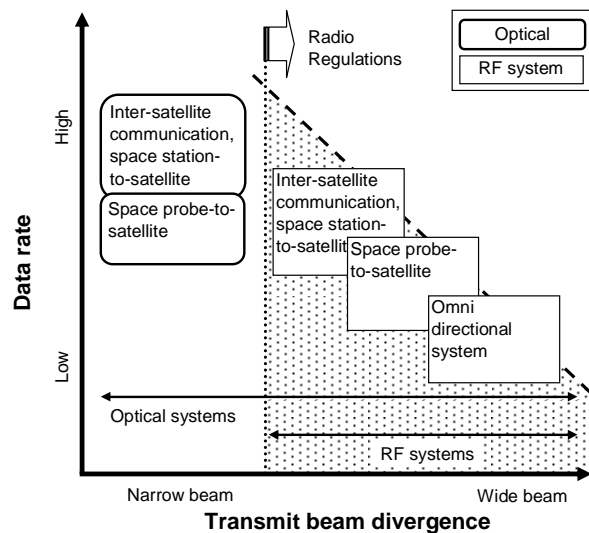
Optical
RF system

Radio Regulations

High

Inter-satellite communication, space station-to-satellite

Space probe-to-satellite

Inter-satellite communication, space station-to-satellite

Space probe-to-satellite

Omni directional system

Low

Data rate

Optical systems

RF systems

Narrow beam

Wide beam

Transmit beam divergence